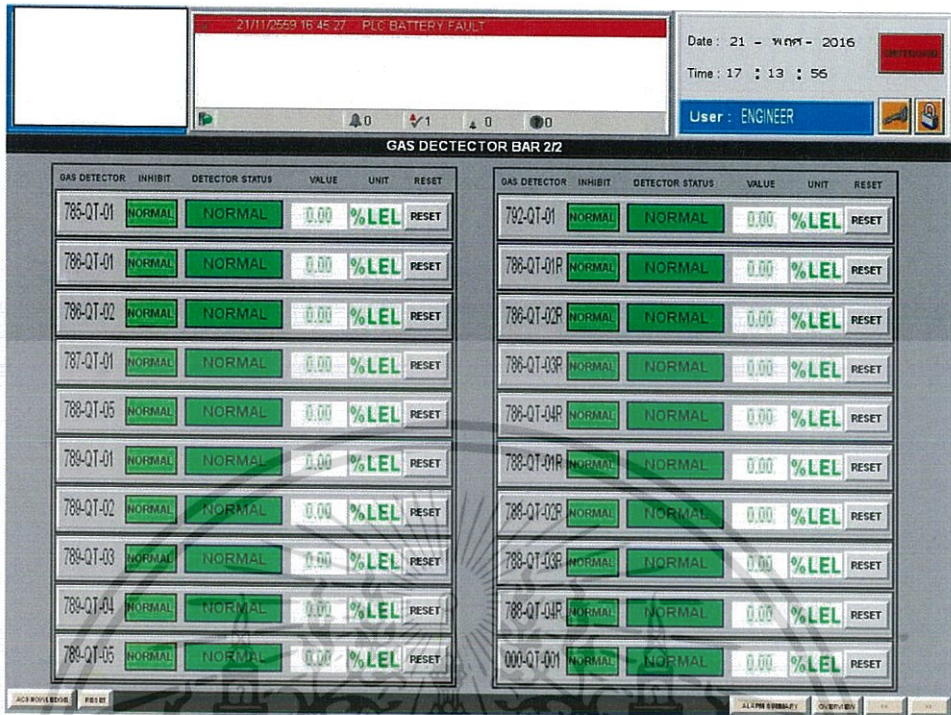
21/11/2559 16:45:27 PLC BATTERY FAULT

0 1 0 0

Date : 21 - พ.ย. - 2016
Time : 17 : 13 : 56

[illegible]

User : ENGINEER

GAS DECTECTOR BAR 2/2

| GAS DETECTOR | INHIBIT | DETECTOR STATUS | VALUE | UNIT | RESET |
|---|---|---|---|---|---|
| 785-QT-01 | NORMAL | NORMAL | 0.00 | %LEL | RESET |
| 786-QT-01 | NORMAL | NORMAL | 0.00 | %LEL | RESET |
| 786-QT-02 | NORMAL | NORMAL | 0.00 | %LEL | RESET |
| 787-QT-01 | NORMAL | NORMAL | 0.00 | %LEL | RESET |
| 788-QT-05 | NORMAL | NORMAL | 0.00 | %LEL | RESET |
| 789-QT-01 | NORMAL | NORMAL | 0.00 | %LEL | RESET |
| 789-QT-02 | NORMAL | NORMAL | 0.00 | %LEL | RESET |
| 789-QT-03 | NORMAL | NORMAL | 0.00 | %LEL | RESET |
| 789-QT-04 | NORMAL | NORMAL | 0.00 | %LEL | RESET |
| 789-QT-05 | NORMAL | NORMAL | 0.00 | %LEL | RESET |

| GAS DETECTOR | INHIBIT | DETECTOR STATUS | VALUE | UNIT | RESET |
|---|---|---|---|---|---|
| 792-QT-01 | NORMAL | NORMAL | 0.00 | %LEL | RESET |
| 786-QT-01R | NORMAL | NORMAL | 0.00 | %LEL | RESET |
| 786-QT-02R | NORMAL | NORMAL | 0.00 | %LEL | RESET |
| 786-QT-03R | NORMAL | NORMAL | 0.00 | %LEL | RESET |
| 786-QT-04R | NORMAL | NORMAL | 0.00 | %LEL | RESET |
| 788-QT-01R | NORMAL | NORMAL | 0.00 | %LEL | RESET |
| 788-QT-02R | NORMAL | NORMAL | 0.00 | %LEL | RESET |
| 788-QT-03R | NORMAL | NORMAL | 0.00 | %LEL | RESET |
| 788-QT-04R | NORMAL | NORMAL | 0.00 | %LEL | RESET |
| 000-QT-001 | NORMAL | NORMAL | 0.00 | %LEL | RESET |

ACKNOWLEDGE RESET ALARM SUMMARY OVERVIEW << >>